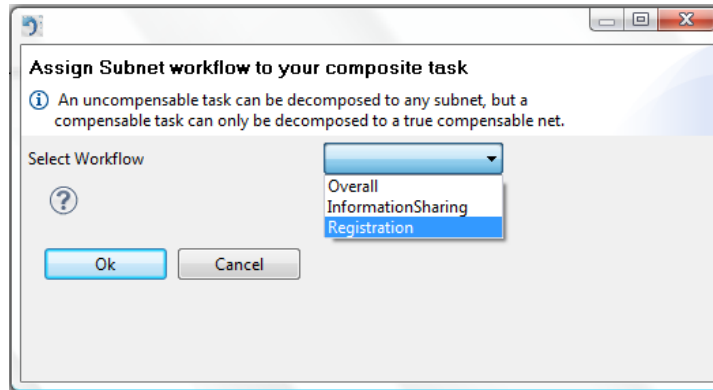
Assign Subnet workflow to your composite task

An uncompensable task can be decomposed to any subnet, but a compensable task can only be decomposed to a true compensable net.

Select Workflow

Overall
InformationSharing
Registration

Ok Cancel